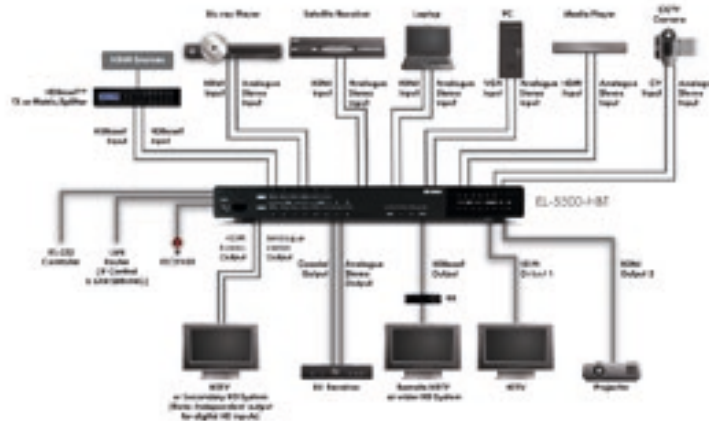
Blu-ray Player

Satellite Receiver

Laptop

PC

Media Player

CCTV Camera

HDMI Extender

HDBaseT™ TX or Matrix/Splitter

HDBaseT Input

HDBaseT Input

HDMI Input

Analogue Stereo Input

HDMI Input

Analogue Stereo Input

HDMI Input

Analogue Stereo Input

VGA Input

Analogue Stereo Input

HDMI Input

Analogue Stereo Input

CV Input

Analogue Stereo Input

EL-5500-HBT

RS-232 Controller

LAN Router (IP Control & LAN SERVING)

IR EXTENDER

HDMI Zone 2 Output

Analogue Zone 2 Output

Coaxial Output

Analogue Stereo Output

HDBaseT Output

HDMI Output 1

HDMI Output 2

RX

HDTV or Secondary HD System (Note: Independent output for digital HD inputs)

AV Receiver

Remote HDTV or other HD System

HDTV

Projector